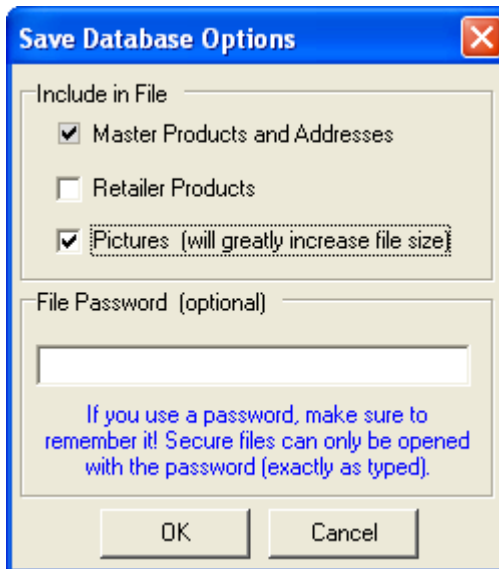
Save Database Options

Include in File

Master Products and Addresses

Retailer Products

Pictures (will greatly increase file size)

File Password (optional)

If you use a password, make sure to remember it! Secure files can only be opened with the password (exactly as typed).

OK

Cancel